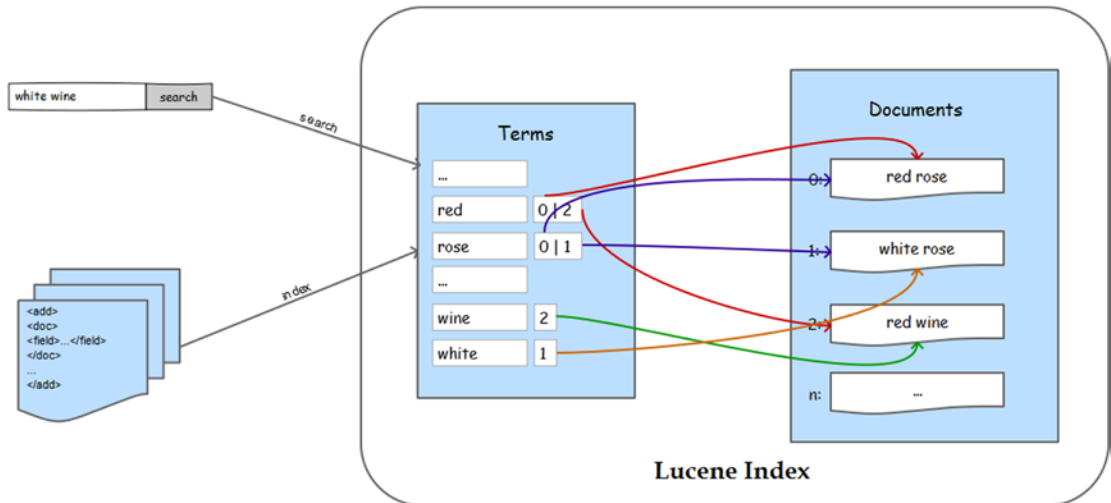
white wine
search

search

index

<add>
<doc>
<field>...</field>
</doc>
...
</add>

Terms

...
red
0 | 2
rose
0 | 1
...
wine
2
white
1

Documents

0: red rose
1: white rose
2: red wine
n: ...

Lucene Index